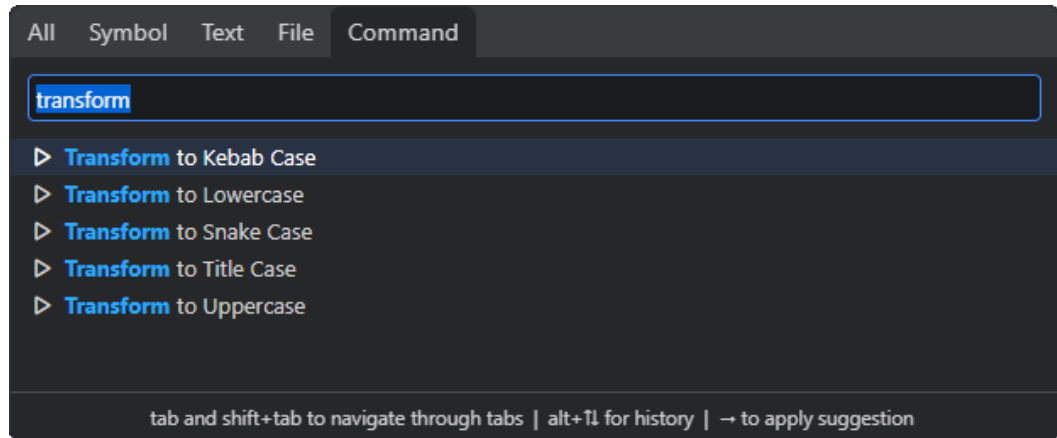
All Symbol Text File Command

transform

Transform to Kebab Case
Transform to Lowercase
Transform to Snake Case
Transform to Title Case
Transform to Uppercase

tab and shift+tab to navigate through tabs | alt+⇅ for history | → to apply suggestion